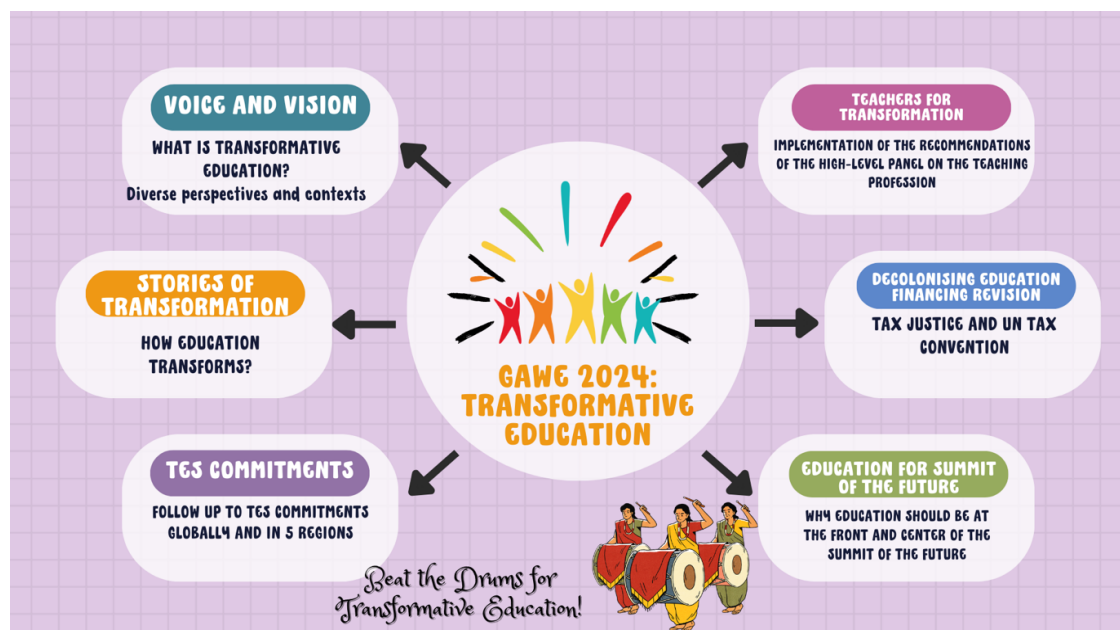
VOICE AND VISION
WHAT IS TRANSFORMATIVE EDUCATION?
Diverse perspectives and contexts

TEACHERS FOR TRANSFORMATION
IMPLEMENTATION OF THE RECOMMENDATIONS OF THE HIGH-LEVEL PANEL ON THE TEACHING PROFESSION

STORIES OF TRANSFORMATION
HOW EDUCATION TRANSFORMS?

GAWE 2024: TRANSFORMATIVE EDUCATION

DECOLONISING EDUCATION FINANCING REVISION
TAX JUSTICE AND UN TAX CONVENTION

TES COMMITMENTS
FOLLOW UP TO TES COMMITMENTS GLOBALLY AND IN 5 REGIONS

EDUCATION FOR SUMMIT OF THE FUTURE
WHY EDUCATION SHOULD BE AT THE FRONT AND CENTER OF THE SUMMIT OF THE FUTURE

Beat the Drums for Transformative Education!